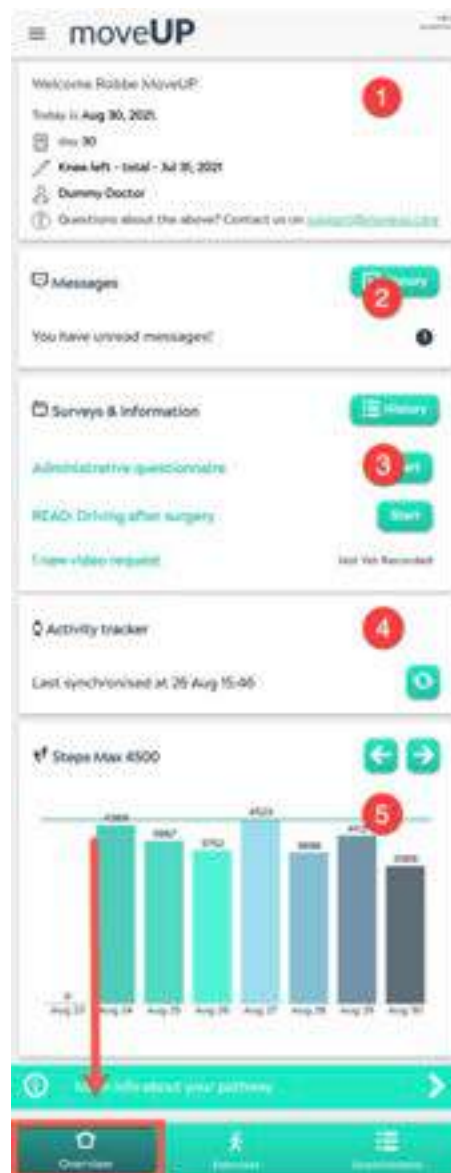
moveUP

Welcome Robbe MoveUP

Today is Aug 30, 2021

day 30

Knee left - total - Jul 31, 2021

Dummy Doctor

Questions about the above? Contact us on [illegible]

1

Messages

History

2

You have unread messages!

Surveys & information

History

Administrative questionnaire

3

Start

READ: Driving after surgery

Start

1 new video request

Not Yet Recorded

Activity tracker

4

Last synchronised at 26 Aug 15:46

Steps Max 4500

5

0

4369

3867

3752

4523

3698

4128

3303

Aug 23

Aug 24

Aug 25

Aug 26

Aug 27

Aug 28

Aug 29

Aug 30

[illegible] info about your pathway

Overview

Exercises

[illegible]